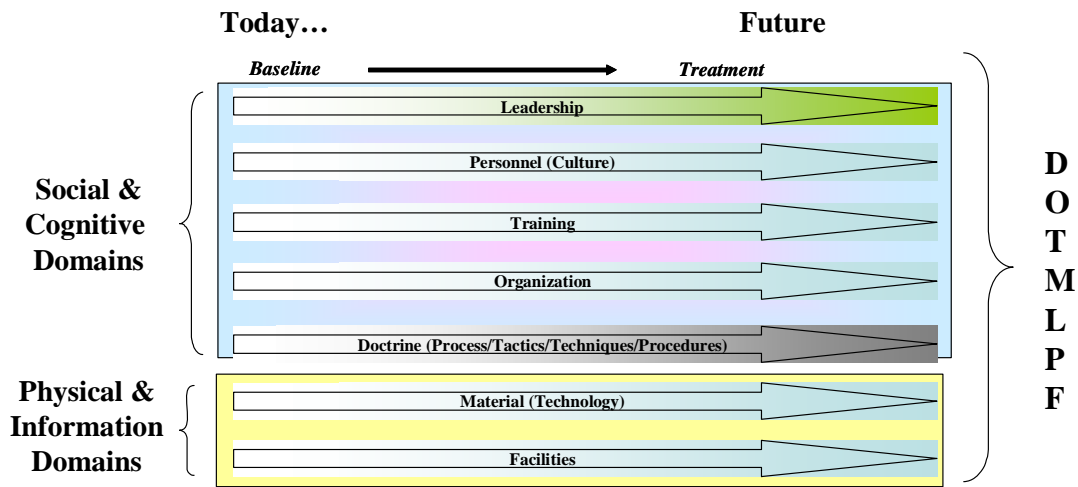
Today…

Future

Baseline

Treatment

Social & Cognitive Domains

Leadership

Personnel (Culture)

Training

Organization

Doctrine (Process/Tactics/Techniques/Procedures)

Physical & Information Domains

Material (Technology)

Facilities

D
O
T
M
L
P
F